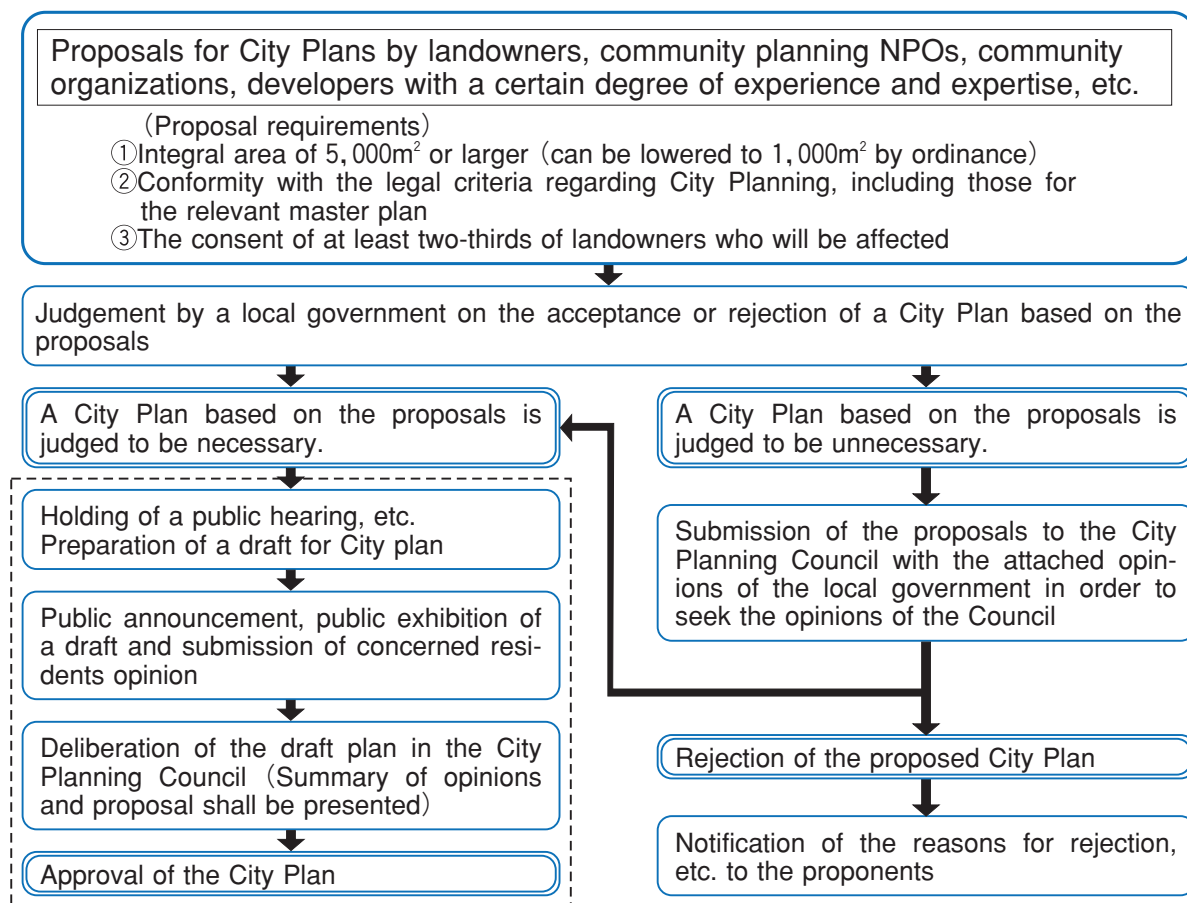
Proposals for City Plans by landowners, community planning NPOs, community organizations, developers with a certain degree of experience and expertise, etc.

(Proposal requirements)
①Integral area of 5,000m$^2$ or larger (can be lowered to 1,000m$^2$ by ordinance)
②Conformity with the legal criteria regarding City Planning, including those for the relevant master plan
③The consent of at least two-thirds of landowners who will be affected

Judgement by a local government on the acceptance or rejection of a City Plan based on the proposals

A City Plan based on the proposals is judged to be necessary.

Holding of a public hearing, etc. Preparation of a draft for City plan

Public announcement, public exhibition of a draft and submission of concerned residents opinion

Deliberation of the draft plan in the City Planning Council (Summary of opinions and proposal shall be presented)

Approval of the City Plan

A City Plan based on the proposals is judged to be unnecessary.

Submission of the proposals to the City Planning Council with the attached opinions of the local government in order to seek the opinions of the Council

Rejection of the proposed City Plan

Notification of the reasons for rejection, etc. to the proponents